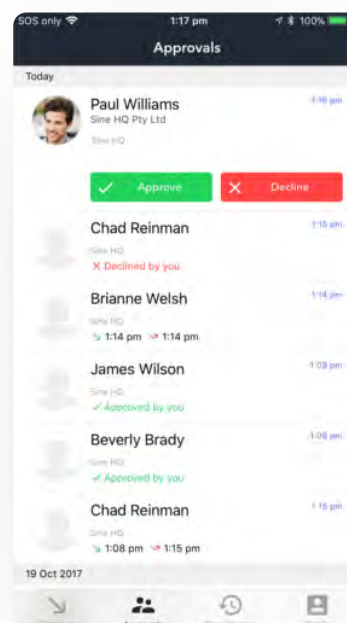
SOS only
1:17 pm
100%
Approvals
Today
Paul Williams
Sine HQ Pty Ltd
Sine HQ
1:16 pm
Approve
Decline
Chad Reinman
Sine HQ
Declined by you
1:15 pm
Brianne Welsh
Sine HQ
1:14 pm 1:14 pm
1:14 pm
James Wilson
Sine HQ
Approved by you
1:09 pm
Beverly Brady
Sine HQ
Approved by you
1:09 pm
Chad Reinman
Sine HQ
1:08 pm 1:15 pm
1:15 pm
19 Oct 2017